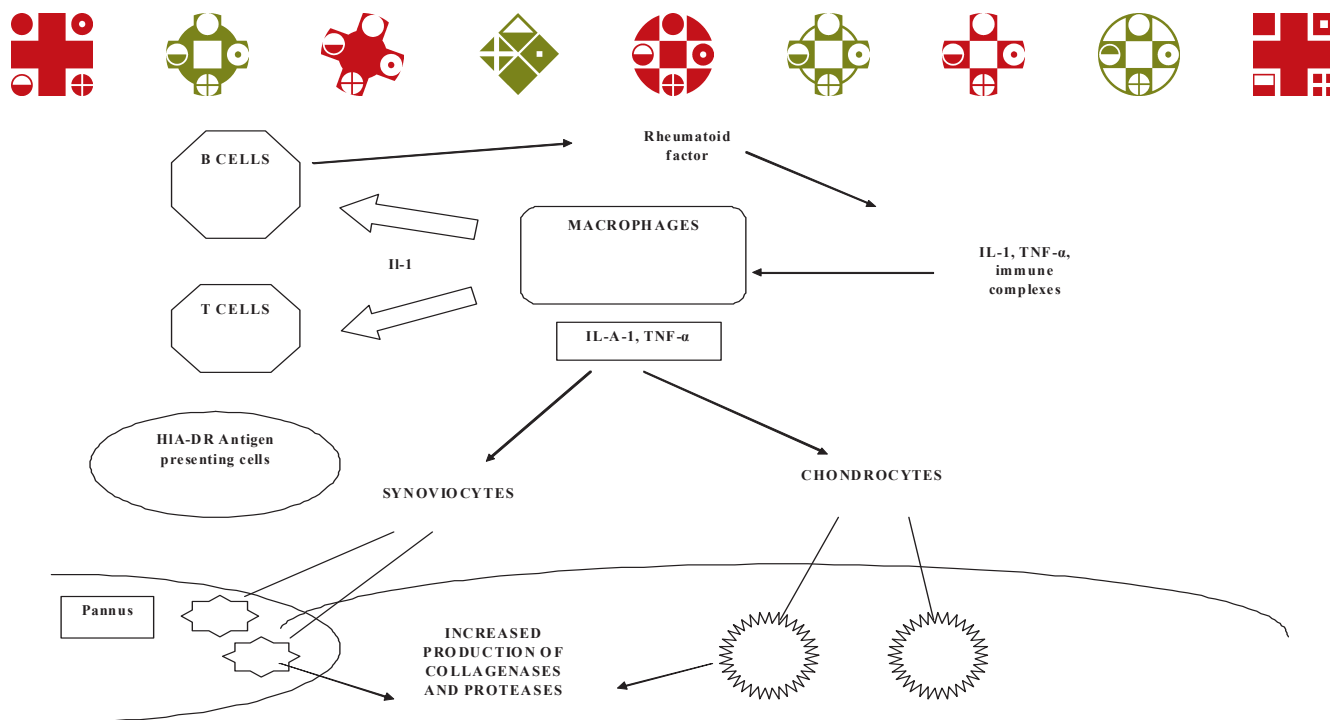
B CELLS

Rheumatoid factor

MACROPHAGES

Il-1

IL-1, TNF-$\alpha$, immune complexes

T CELLS

IL-A-1, TNF-$\alpha$

HlA-DR Antigen presenting cells

SYNOVIOCYTES

CHONDROCYTES

Pannus

INCREASED PRODUCTION OF COLLAGENASES AND PROTEASES